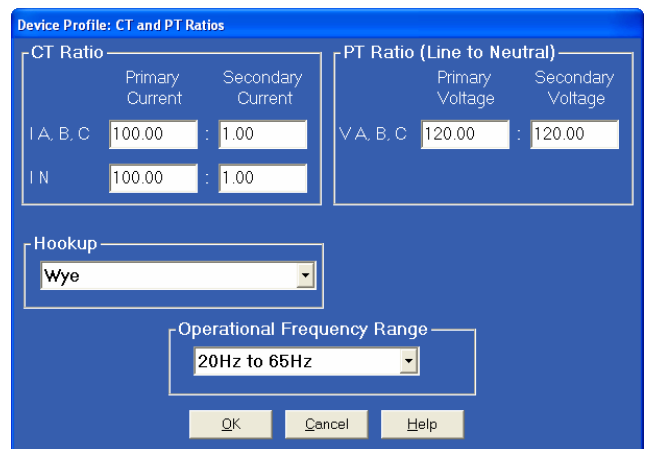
Device Profile: CT and PT Ratios

CT Ratio

Primary Current

Secondary Current

I A, B, C 100.00 : 1.00

I N 100.00 : 1.00

PT Ratio (Line to Neutral)

Primary Voltage

Secondary Voltage

V A, B, C 120.00 : 120.00

Hookup

Wye

Operational Frequency Range

20Hz to 65Hz

OK

Cancel

Help